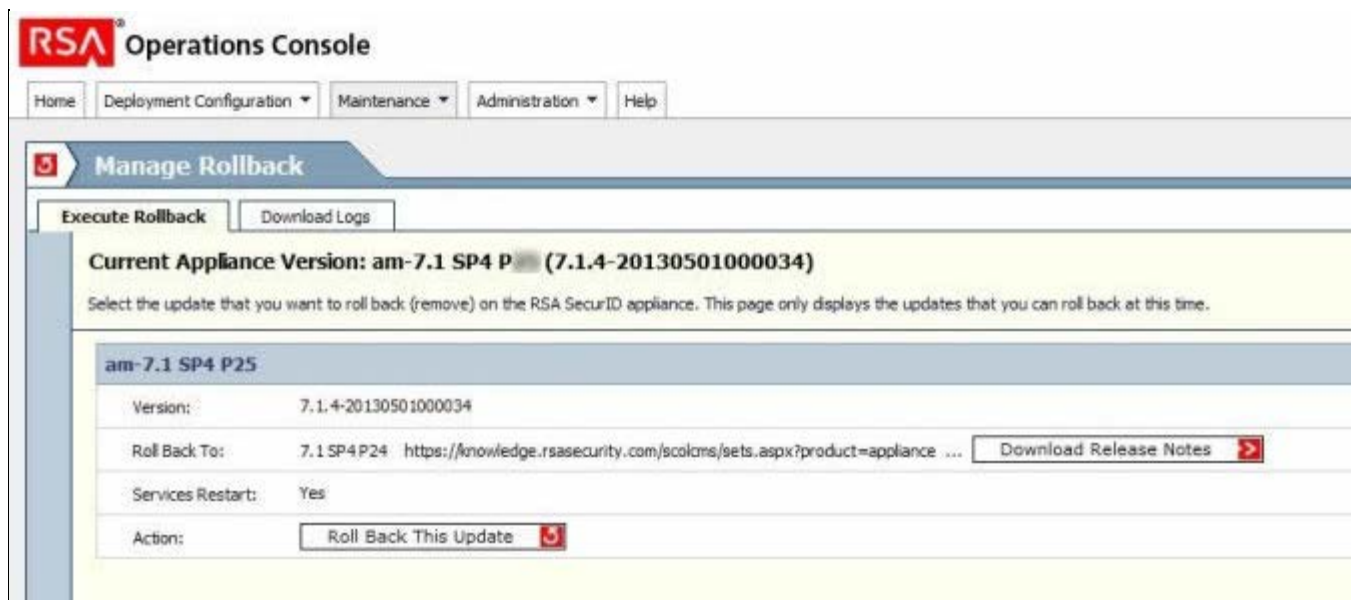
RSA® Operations Console

Home | Deployment Configuration ▾ | Maintenance ▾ | Administration ▾ | Help

Manage Rollback

Execute Rollback | Download Logs

Current Appliance Version: am-7.1 SP4 P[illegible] (7.1.4-20130501000034)

Select the update that you want to roll back (remove) on the RSA SecurID appliance. This page only displays the updates that you can roll back at this time.

am-7.1 SP4 P25

| | |
|---|---|
| Version: | 7.1.4-20130501000034 |
| Roll Back To: | 7.1 SP4 P24 https://knowledge.rsasecurity.com/scolcms/sets.aspx?product=appliance ... Download Release Notes |
| Services Restart: | Yes |
| Action: | Roll Back This Update |